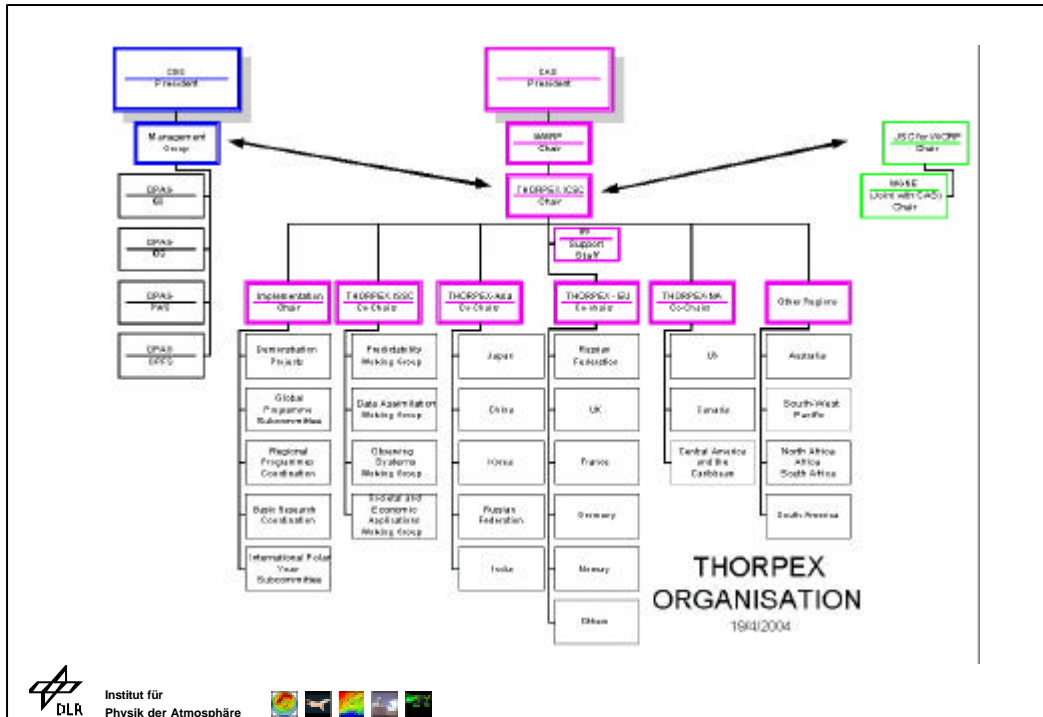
CBS
President

Management
Group

OPAG
IS

OPAG
IOS

OPAG
PWS

OPAG
DPFS

CAS
President

WWRP
Chair

THORPEX ICSC
Chair

IPO
Support
Staff

JSC for WCRP
Chair

WGNE
(Joint with CAS)
Chair

Implementation
Chair

Demonstration
Projects

Global
Programme
Subcommittee

Regional
Programmes
Coordination

Basic Research
Coordination

International Polar
Year
Subcommittee

THORPEX ISSC
Co-Chairs

Predictability
Working Group

Data Assimilation
Working Group

Observing
Systems
Working Group

Societal and
Economic
Applications
Working Group

THORPEX-Asia
Co-Chairs

Japan

China

Korea

Russian
Federation

India

THORPEX - EU
Co-chairs

Russian
Federation

UK

France

Germany

Norway

Others

THORPEX-NA
Co-Chairs

US

Canada

Central America
and the
Caribbean

Other Regions

Australia

South-West
Pacific

North Africa
Africa
South Africa

South America

THORPEX
ORGANISATION
19/4/2004

DLR
Institut für
Physik der Atmosphäre